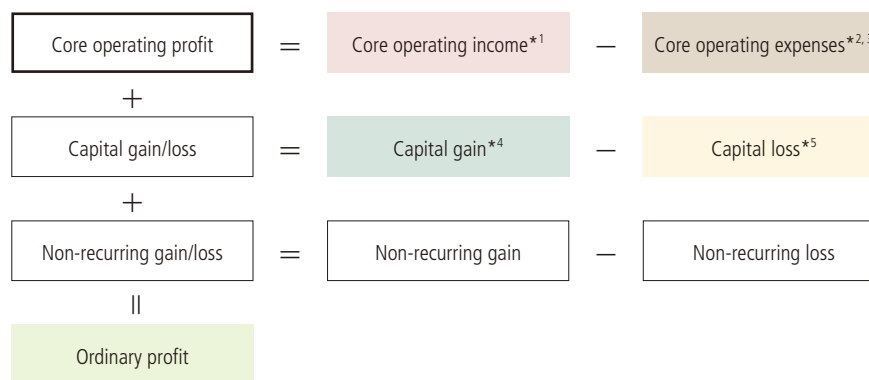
Core operating profit = Core operating income$^{*1}$ − Core operating expenses$^{*2,3}$

+

Capital gain/loss = Capital gain$^{*4}$ − Capital loss$^{*5}$

+

Non-recurring gain/loss = Non-recurring gain − Non-recurring loss

||

Ordinary profit